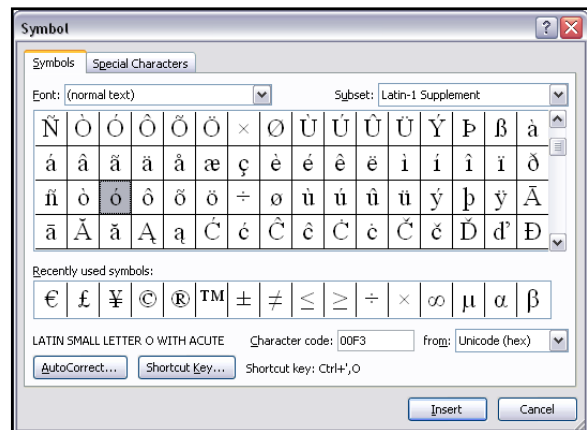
Symbol

Symbols | Special Characters

Font: (normal text)

Subset: Latin-1 Supplement

| Ñ | Ò | Ó | Ô | Õ | Ö | × | Ø | Ù | Ú | Û | Ü | Ý | Þ | ß | à |
|---|---|---|---|---|---|---|---|---|---|---|---|---|---|---|---|
| á | â | ã | ä | å | æ | ç | è | é | ê | ë | ì | í | î | ï | ð |
| ñ | ò | ó | ô | õ | ö | ÷ | ø | ù | ú | û | ü | ý | þ | ÿ | Ā |
| ā | Ă | ă | Ą | ą | Ć | ć | Ĉ | ĉ | Ċ | ċ | Č | č | Ď | ď | Đ |

Recently used symbols:

| € | £ | ¥ | © | ® | ™ | ± | ≠ | ≤ | ≥ | ÷ | × | ∞ | µ | α | β |
|---|---|---|---|---|---|---|---|---|---|---|---|---|---|---|---|

LATIN SMALL LETTER O WITH ACUTE

Character code: 00F3

from: Unicode (hex)

AutoCorrect...

Shortcut Key...

Shortcut key: Ctrl+',O

Insert

Cancel